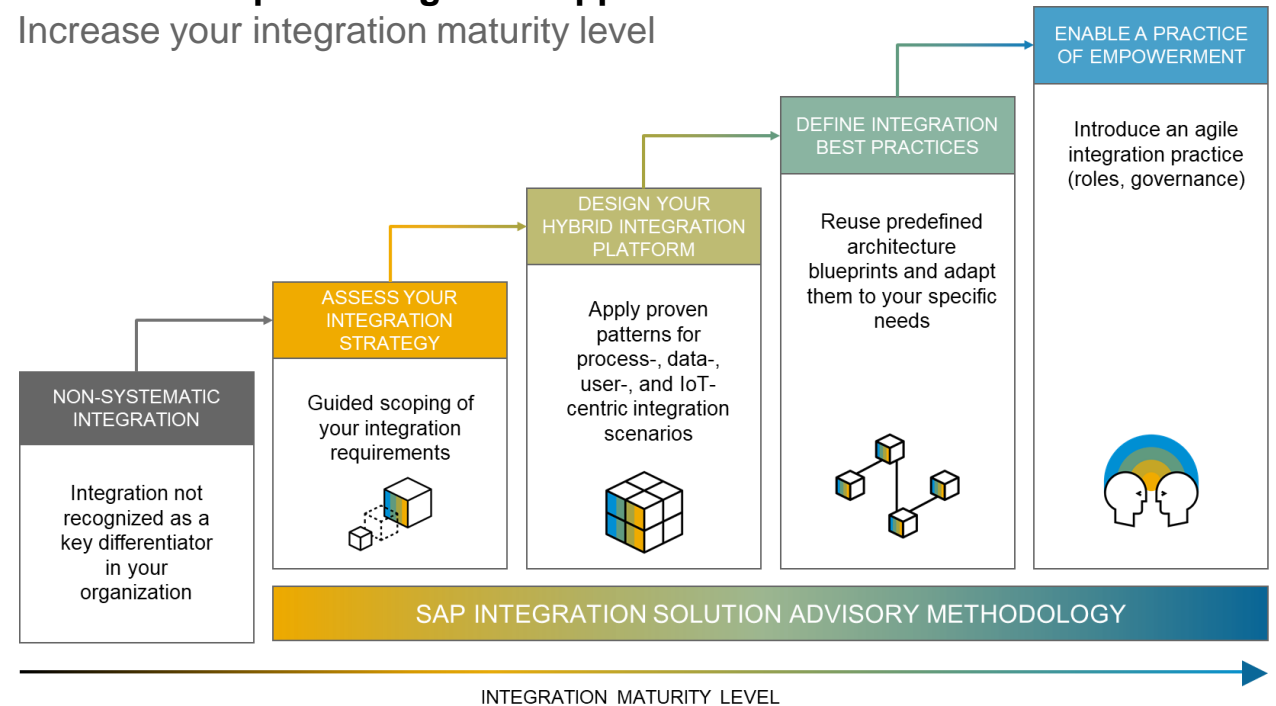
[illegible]
Increase your integration maturity level

ENABLE A PRACTICE OF EMPOWERMENT

Introduce an agile integration practice (roles, governance)

DEFINE INTEGRATION BEST PRACTICES

Reuse predefined architecture blueprints and adapt them to your specific needs

DESIGN YOUR HYBRID INTEGRATION PLATFORM

Apply proven patterns for process-, data-, user-, and IoT-centric integration scenarios

ASSESS YOUR INTEGRATION STRATEGY

Guided scoping of your integration requirements

NON-SYSTEMATIC INTEGRATION

Integration not recognized as a key differentiator in your organization

SAP INTEGRATION SOLUTION ADVISORY METHODOLOGY

INTEGRATION MATURITY LEVEL